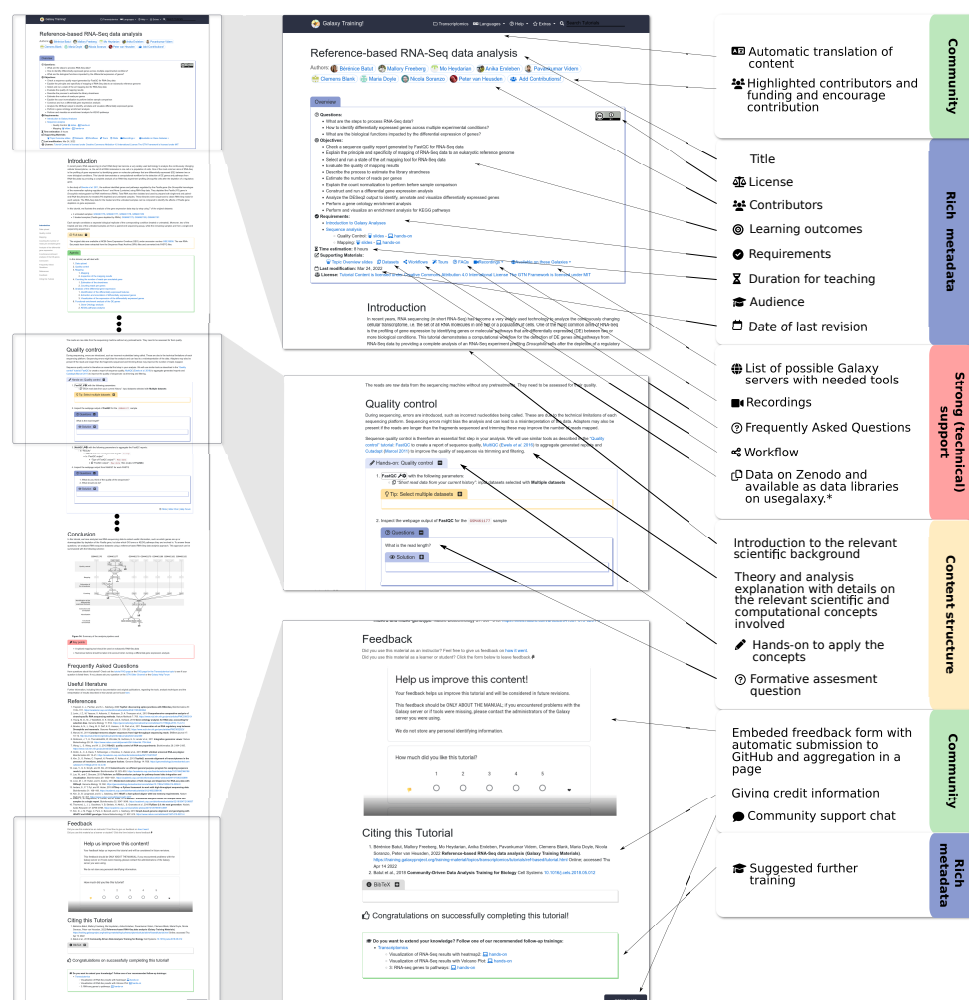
Galaxy Training!
Transcriptions Languages Help Extras Search Tutorials

Reference-based RNA-Seq data analysis

Authors: Bérénice Batut, Mallory Freeberg, Mo Heydarian, Anika Erxleben, Pavankumar Videm, Clemens Blank, Maria Doyle, Nicola Soranzo, Peter van Heusden, Add Contributions!

Overview

Questions:
- What are the steps to process RNA-Seq data?
- How to identify differentially expressed genes across multiple experimental conditions?
- What are the biological functions impacted by the differential expression of genes?

Objectives:
- Check a sequence quality report generated by FastQC for RNA-Seq data
- Explain the principle and specificity of mapping of RNA-Seq data to an eukaryotic reference genome
- Select and run a state of the art mapping tool for RNA-Seq data
- Evaluate the quality of mapping results
- Describe the process to estimate the library strandness
- Estimate the number of reads per genes
- Explain the count normalization to perform before sample comparison
- Construct and run a differential gene expression analysis
- Analyze the DESeq2 output to identify, annotate and visualize differentially expressed genes
- Perform a gene ontology enrichment analysis
- Perform and visualize an enrichment analysis for KEGG pathways

Requirements:
- Introduction to Galaxy Analyses
- Sequence analysis
  - Quality Control: slides hands-on
  - Mapping: slides hands-on

Time estimation: 8 hours
Supporting Materials:
Topic Overview slides Datasets Workflows Tours FAQs Recordings Available on these Galaxies
Last modification: Mar 24, 2022
License: Tutorial Content is licensed under Creative Commons Attribution 4.0 International License The GTN Framework is licensed under MIT

Introduction

In recent years, RNA sequencing (in short RNA-Seq) has become a very widely used technology to analyze the continuously changing cellular transcriptome, i.e. the set of all RNA molecules in one cell or a population of cells. One of the most common aims of RNA-Seq is the profiling of gene expression by identifying genes or molecular pathways that are differentially expressed (DE) between two or more biological conditions. This tutorial demonstrates a computational workflow for the detection of DE genes and pathways from RNA-Seq data by providing a complete analysis of an RNA-Seq experiment profiling Drosophila cells after the depletion of a regulatory

The reads are raw data from the sequencing machine without any pretreatments. They need to be assessed for their quality.

Quality control

During sequencing, errors are introduced, such as incorrect nucleotides being called. These are due to the technical limitations of each sequencing platform. Sequencing errors might bias the analysis and can lead to a misinterpretation of the data. Adapters may also be present if the reads are longer than the fragments sequenced and trimming these may improve the number of reads mapped.

Sequence quality control is therefore an essential first step in your analysis. We will use similar tools as described in the "Quality control" tutorial: FastQC to create a report of sequence quality, MultiQC (Ewels et al. 2016) to aggregate generated reports and Cutadapt (Marcel 2011) to improve the quality of sequences via trimming and filtering.

Hands-on: Quality control

1. FastQC with the following parameters:
   "Short read data from your current history": input datasets selected with Multiple datasets

Tip: Select multiple datasets

2. Inspect the webpage output of FastQC for the GSM461177 sample

Questions
What is the read length?
Solution

Feedback

Did you use this material as an instructor? Feel free to give us feedback on how it went.
Did you use this material as a learner or student? Click the form below to leave feedback.

Help us improve this content!

Your feedback helps us improve this tutorial and will be considered in future revisions.

This feedback should be ONLY ABOUT THE MANUAL. If you encountered problems with the Galaxy server or if tools were missing, please contact the administrators of the Galaxy server you were using.

We do not store any personal identifying information.

How much did you like this tutorial?
1 2 3 4 5

Citing this Tutorial

1. Bérénice Batut, Mallory Freeberg, Mo Heydarian, Anika Erxleben, Pavankumar Videm, Clemens Blank, Maria Doyle, Nicola Soranzo, Peter van Heusden, 2022 Reference-based RNA-Seq data analysis (Galaxy Training Materials). https://training.galaxyproject.org/training-material/topics/transcriptomics/tutorials/ref-based/tutorial.html Online; accessed Thu Apr 14 2022
2. Batut et al., 2018 Community-Driven Data Analysis Training for Biology Cell Systems 10.1016/j.cels.2018.05.012

BibTeX

Congratulations on successfully completing this tutorial!

Do you want to extend your knowledge? Follow one of our recommended follow-up trainings:
- Transcriptomics
  - Visualization of RNA-Seq results with heatmap2: hands-on
  - Visualization of RNA-Seq results with Volcano Plot: hands-on
  - 3: RNA-seq genes to pathways: hands-on

Automatic translation of content
Highlighted contributors and funding and encourage contribution

Community

Title
License
Contributors
Learning outcomes
Requirements
Duration for teaching
Audience
Date of last revision

Rich metadata

List of possible Galaxy servers with needed tools
Recordings
Frequently Asked Questions
Workflow
Data on Zenodo and available as data libraries on usegalaxy.*

Strong (technical) support

Introduction to the relevant scientific background
Theory and analysis explanation with details on the relevant scientific and computational concepts involved
Hands-on to apply the concepts
Formative assesment question

Content structure

Embeded feedback form with automatic submission to GitHub and aggregation in a page
Giving credit information
Community support chat

Community

Suggested further training

Rich metadata